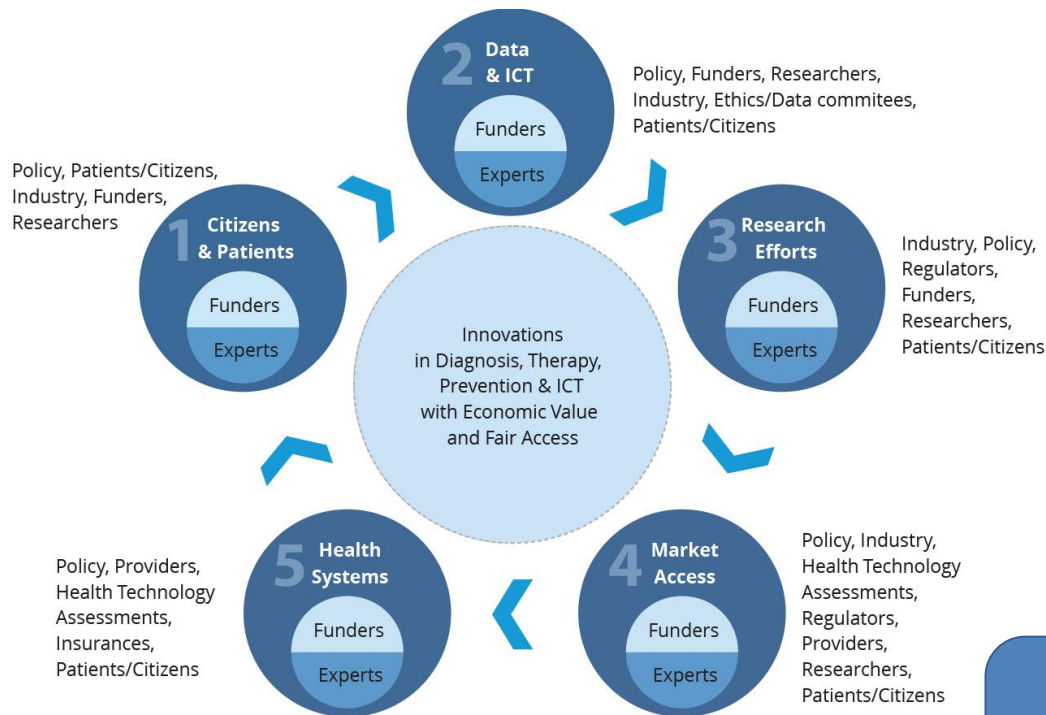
2 Data & ICT
Funders
Experts

Policy, Funders, Researchers, Industry, Ethics/Data commitees, Patients/Citizens

Policy, Patients/Citizens, Industry, Funders, Researchers

1 Citizens & Patients
Funders
Experts

3 Research Efforts
Funders
Experts

Industry, Policy, Regulators, Funders, Researchers, Patients/Citizens

Innovations in Diagnosis, Therapy, Prevention & ICT with Economic Value and Fair Access

Policy, Providers, Health Technology Assessments, Insurances, Patients/Citizens

5 Health Systems
Funders
Experts

4 Market Access
Funders
Experts

Policy, Industry, Health Technology Assessments, Regulators, Providers, Researchers, Patients/Citizens